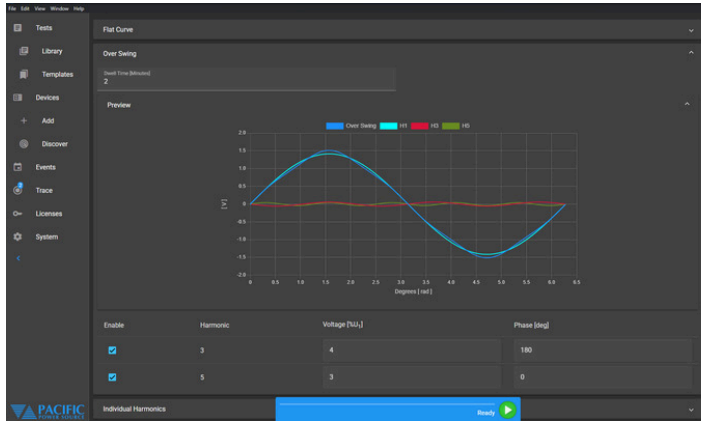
File Edit View Window Help

Tests
Library
Templates
Devices
Add
Discover
Events
Trace
Licenses
System

Flat Curve

Over Swing

Dwell Time [Minutes]
2

Preview

Over Swing H1 H3 H5

2.0
1.5
1.0
0.5
0.0
-0.5
-1.0
-1.5
-2.0

[ V ]

0 0.5 1.0 1.5 2.0 2.5 3.0 3.5 4.0 4.5 5.0 5.5 6.0 6.5

Degrees [ rad ]

| Enable | Harmonic | Voltage [%U₁] | Phase [deg] |
|---|---|---|---|
| ☑ | 3 | 4 | 180 |
| ☑ | 5 | 3 | 0 |

PACIFIC POWER SOURCE

Individual Harmonics

Ready